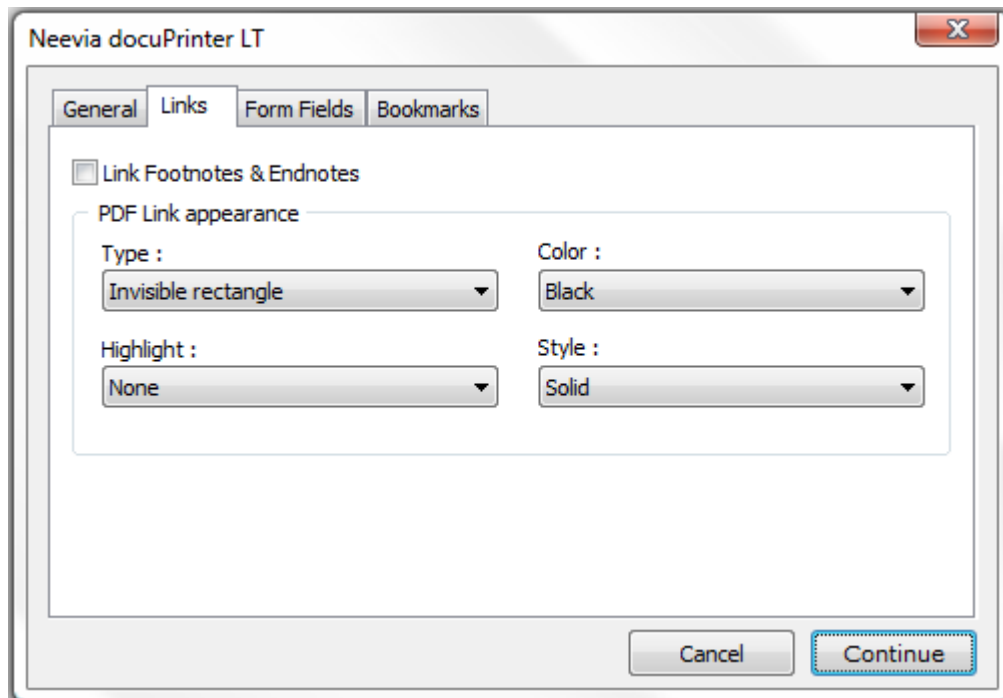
Neevia docuPrinter LT

X

General Links Form Fields Bookmarks

Link Footnotes & Endnotes

PDF Link appearance

Type :

Invisible rectangle

Color :

Black

Highlight :

None

Style :

Solid

Cancel

Continue